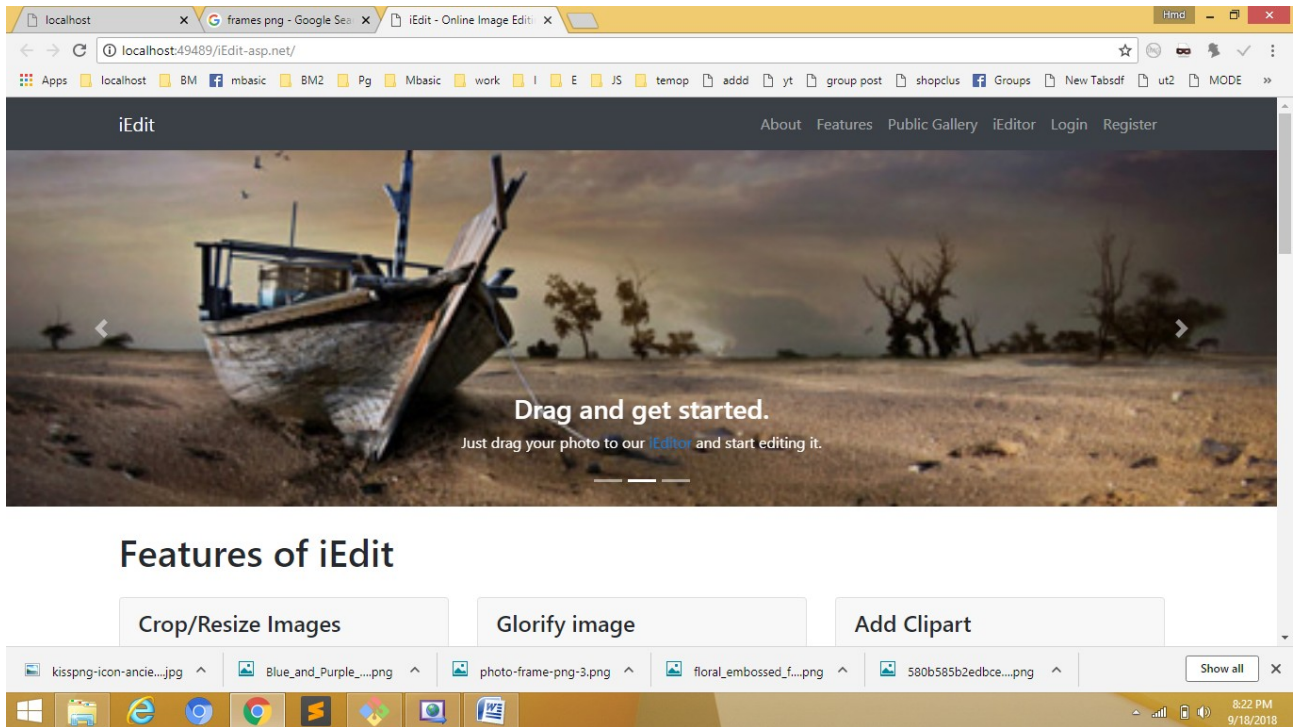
localhost ×
frames png - Google Sea ×
iEdit - Online Image Edit ×
Hmd
localhost:49489/iEdit-asp.net/
Apps localhost BM mbasic BM2 Pg Mbasic work I E JS temop addd yt group post shopclus Groups New Tabsdf ut2 MODE »

iEdit
About Features Public Gallery iEditor Login Register

Drag and get started.
Just drag your photo to our iEditor and start editing it.

Features of iEdit

Crop/Resize Images
Glorify image
Add Clipart

kisspng-icon-ancie....jpg
Blue_and_Purple_....png
photo-frame-png-3.png
floral_embossed_f....png
580b585b2edbce....png
Show all

8:22 PM
9/18/2018